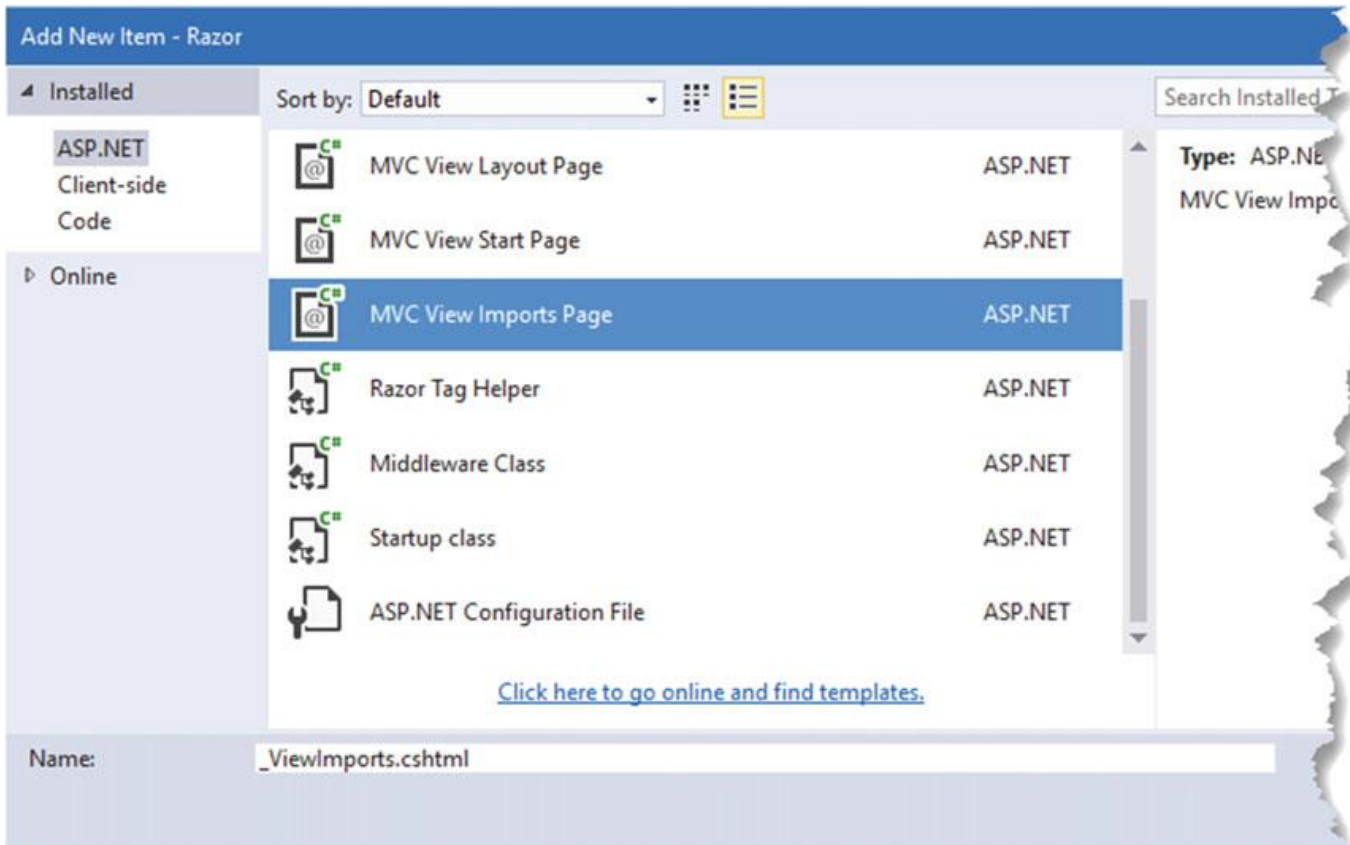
Add New Item - Razor

Installed

ASP.NET
Client-side
Code

Online

Sort by: Default

Search Installed T

MVC View Layout Page ASP.NET
MVC View Start Page ASP.NET
MVC View Imports Page ASP.NET
Razor Tag Helper ASP.NET
Middleware Class ASP.NET
Startup class ASP.NET
ASP.NET Configuration File ASP.NET

Click here to go online and find templates.

Type: ASP.NE
MVC View Impo

Name: _ViewImports.cshtml